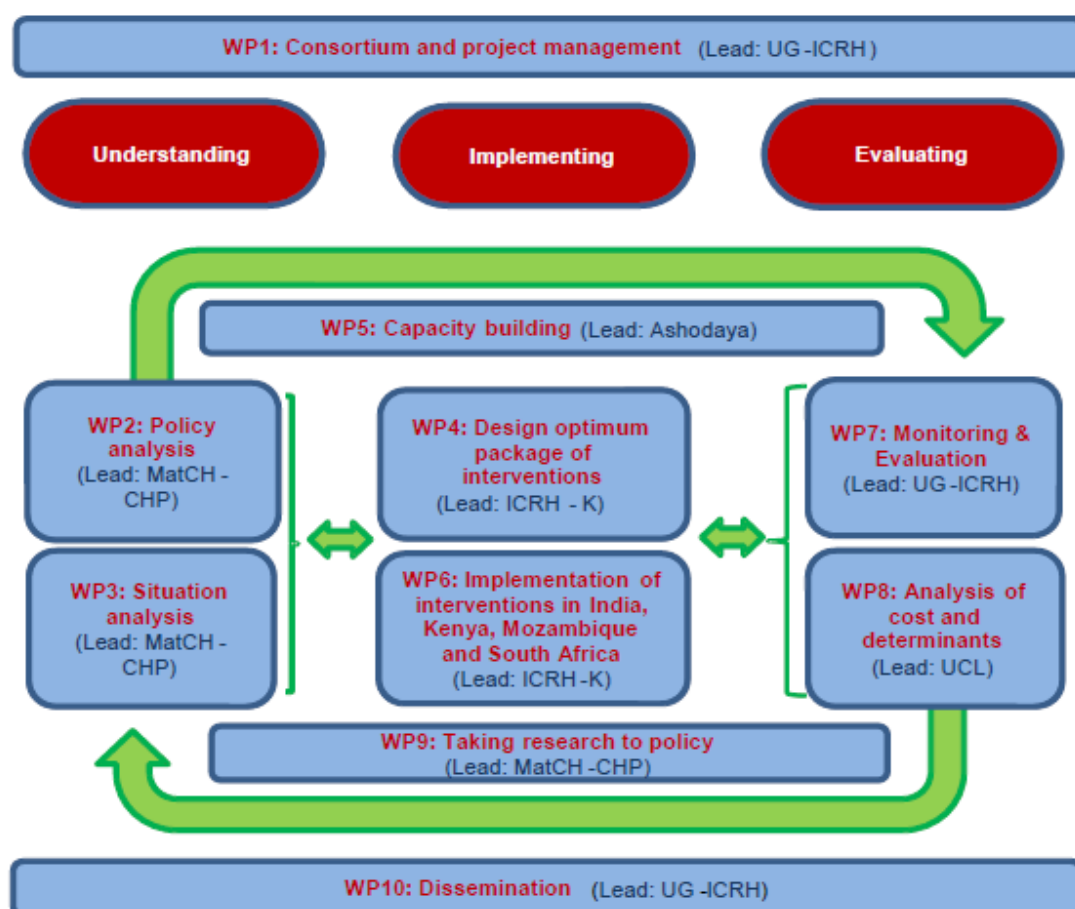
WP1: Consortium and project management (Lead: UG -ICRH)

Understanding

Implementing

Evaluating

WP5: Capacity building (Lead: Ashodaya)

WP2: Policy analysis (Lead: MatCH - CHP)

WP3: Situation analysis (Lead: MatCH - CHP)

WP4: Design optimum package of interventions (Lead: ICRH - K)

WP6: Implementation of interventions in India, Kenya, Mozambique and South Africa (Lead: ICRH -K)

WP7: Monitoring & Evaluation (Lead: UG -ICRH)

WP8: Analysis of cost and determinants (Lead: UCL)

WP9: Taking research to policy (Lead: MatCH -CHP)

WP10: Dissemination (Lead: UG -ICRH)